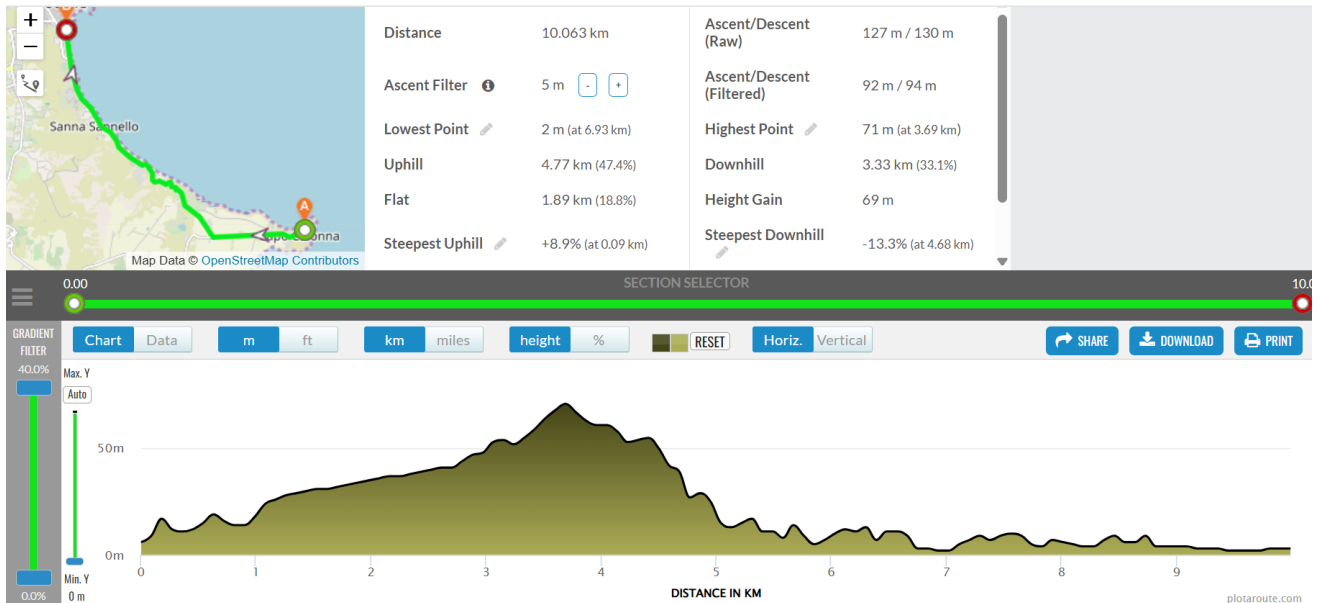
+
−
Sanna Sannello
A
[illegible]onna
Map Data © OpenStreetMap Contributors

| | | | |
|---|---|---|---|
| Distance | 10.063 km | Ascent/Descent (Raw) | 127 m / 130 m |
| Ascent Filter | 5 m - + | Ascent/Descent (Filtered) | 92 m / 94 m |
| Lowest Point | 2 m (at 6.93 km) | Highest Point | 71 m (at 3.69 km) |
| Uphill | 4.77 km (47.4%) | Downhill | 3.33 km (33.1%) |
| Flat | 1.89 km (18.8%) | Height Gain | 69 m |
| Steepest Uphill | +8.9% (at 0.09 km) | Steepest Downhill | -13.3% (at 4.68 km) |

SECTION SELECTOR
0.00
10.0

GRADIENT FILTER
40.0%
0.0%

Chart Data m ft km miles height % RESET Horiz. Vertical SHARE DOWNLOAD PRINT

Max. Y
Auto
Min. Y
0 m
50m
0m
0 1 2 3 4 5 6 7 8 9
DISTANCE IN KM
plotaroute.com